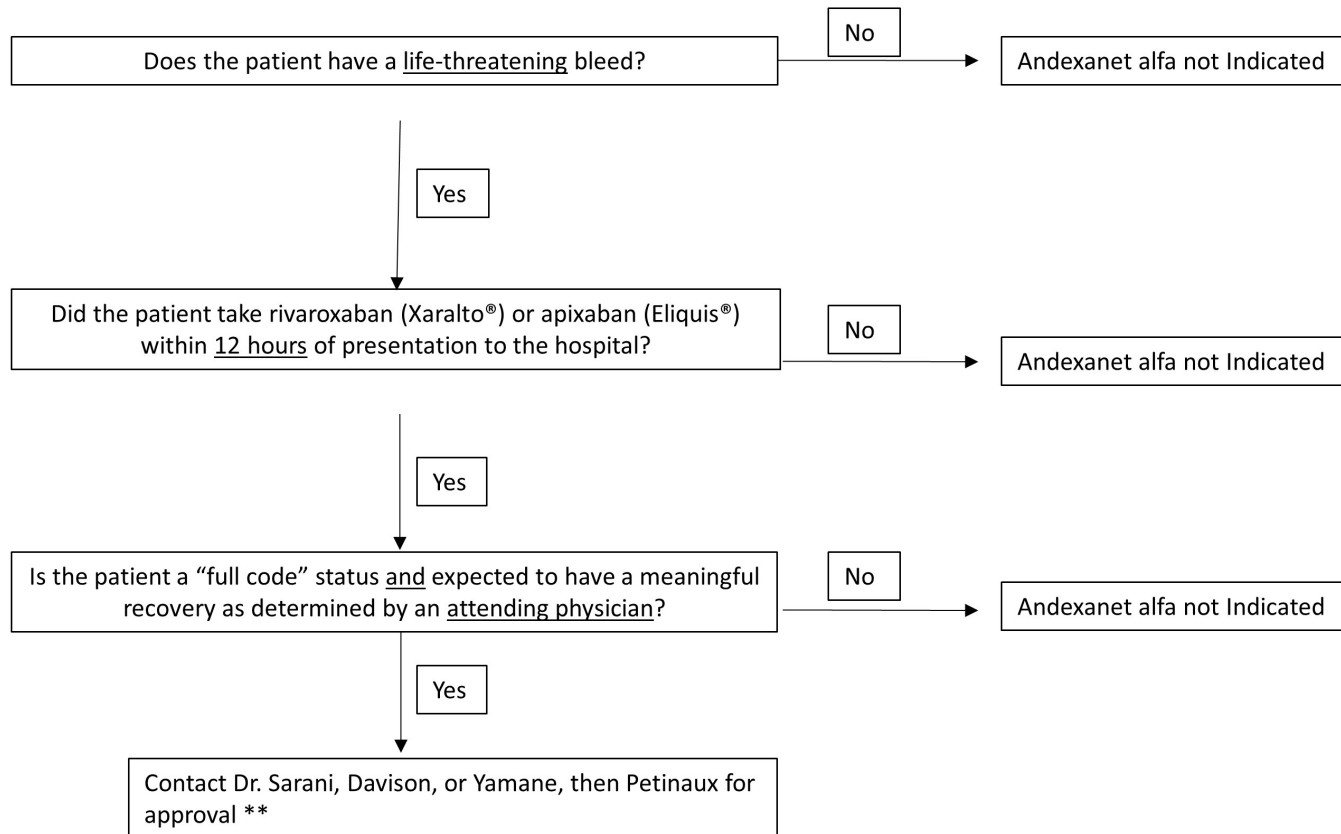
Does the patient have a life-threatening bleed?

No

Andexanet alfa not Indicated

Yes

Did the patient take rivaroxaban (Xaralto®) or apixaban (Eliquis®) within 12 hours of presentation to the hospital?

No

Andexanet alfa not Indicated

Yes

Is the patient a "full code" status and expected to have a meaningful recovery as determined by an attending physician?

No

Andexanet alfa not Indicated

Yes

Contact Dr. Sarani, Davison, or Yamane, then Petinaux for approval **